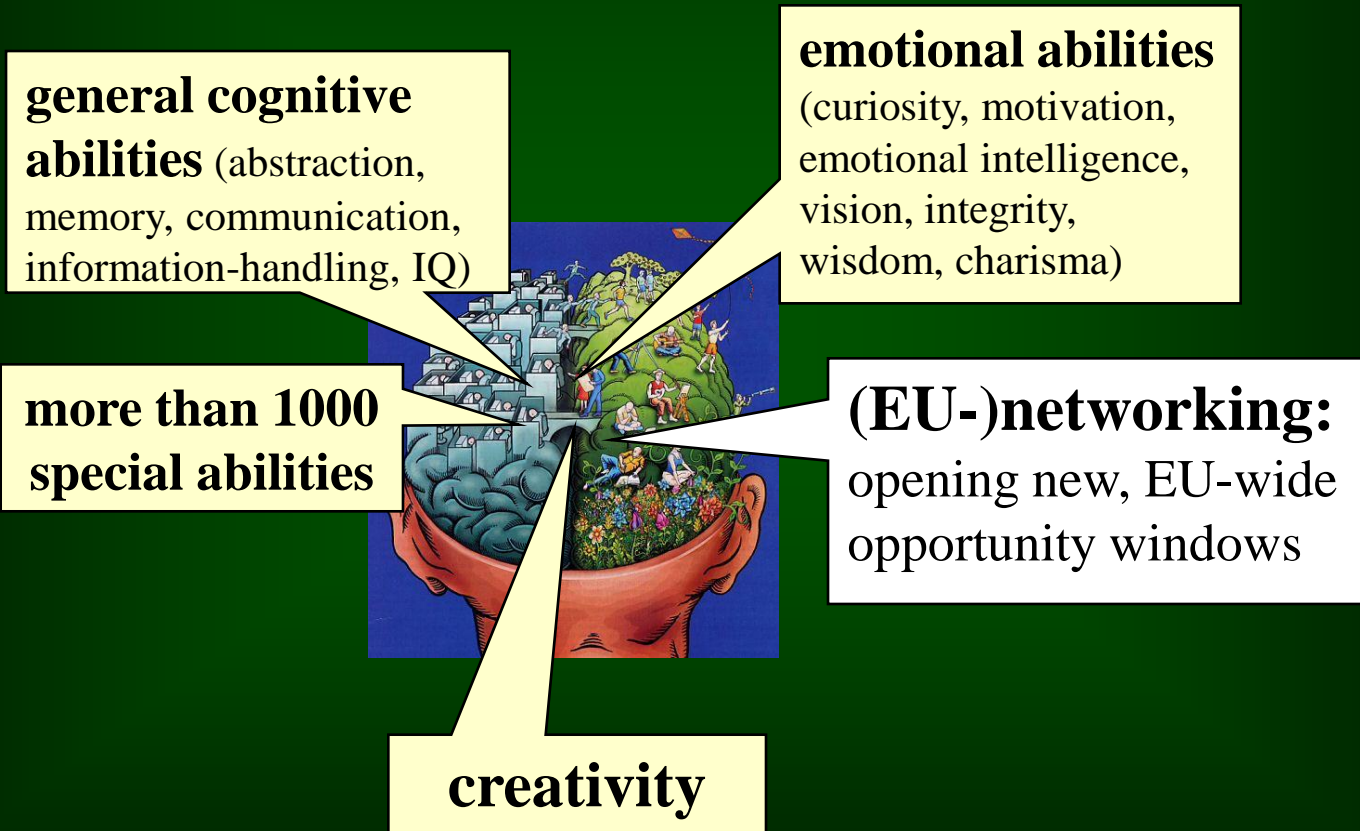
general cognitive abilities (abstraction, memory, communication, information-handling, IQ)

emotional abilities (curiosity, motivation, emotional intelligence, vision, integrity, wisdom, charisma)

more than 1000 special abilities

(EU-)networking: opening new, EU-wide opportunity windows

creativity